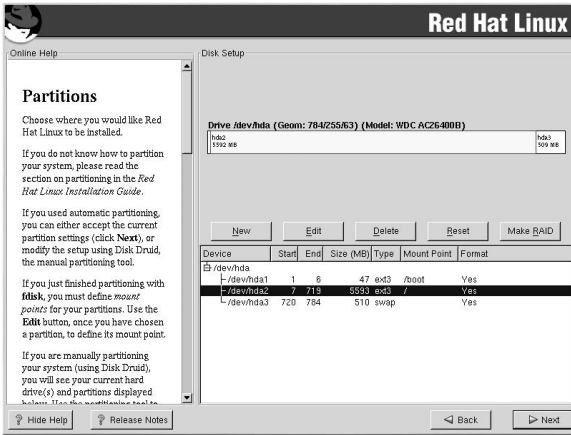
Red Hat Linux

Online Help

Partitions

Choose where you would like Red Hat Linux to be installed.

If you do not know how to partition your system, please read the section on partitioning in the *Red Hat Linux Installation Guide*.

If you used automatic partitioning, you can either accept the current partition settings (click **Next**), or modify the setup using Disk Druid, the manual partitioning tool.

If you just finished partitioning with **fdisk**, you must define *mount points* for your partitions. Use the **Edit** button, once you have chosen a partition, to define its mount point.

If you are manually partitioning your system (using Disk Druid), you will see your current hard drive(s) and partitions displayed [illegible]

Disk Setup

Drive /dev/hda (Geom: 784/255/63) (Model: WDC AC26400B)

hda2
5592 MB

hda3
509 MB

New | Edit | Delete | Reset | Make RAID

| Device | Start | End | Size (MB) | Type | Mount Point | Format |
|---|---|---|---|---|---|---|
| /dev/hda | | | | | | |
| /dev/hda1 | 1 | 6 | 47 | ext3 | /boot | Yes |
| /dev/hda2 | 7 | 719 | 5593 | ext3 | / | Yes |
| /dev/hda3 | 720 | 784 | 510 | swap | | Yes |

Hide Help | Release Notes | Back | Next